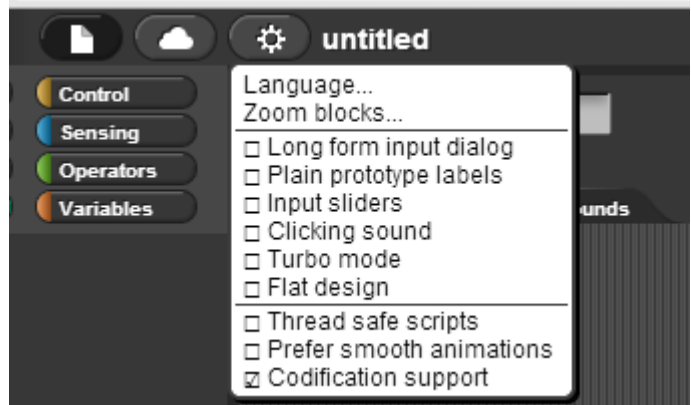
untitled

Control
Sensing
Operators
Variables

Language...
Zoom blocks...
☐ Long form input dialog
☐ Plain prototype labels
☐ Input sliders
☐ Clicking sound
☐ Turbo mode
☐ Flat design
☐ Thread safe scripts
☐ Prefer smooth animations
☑ Codification support

unds